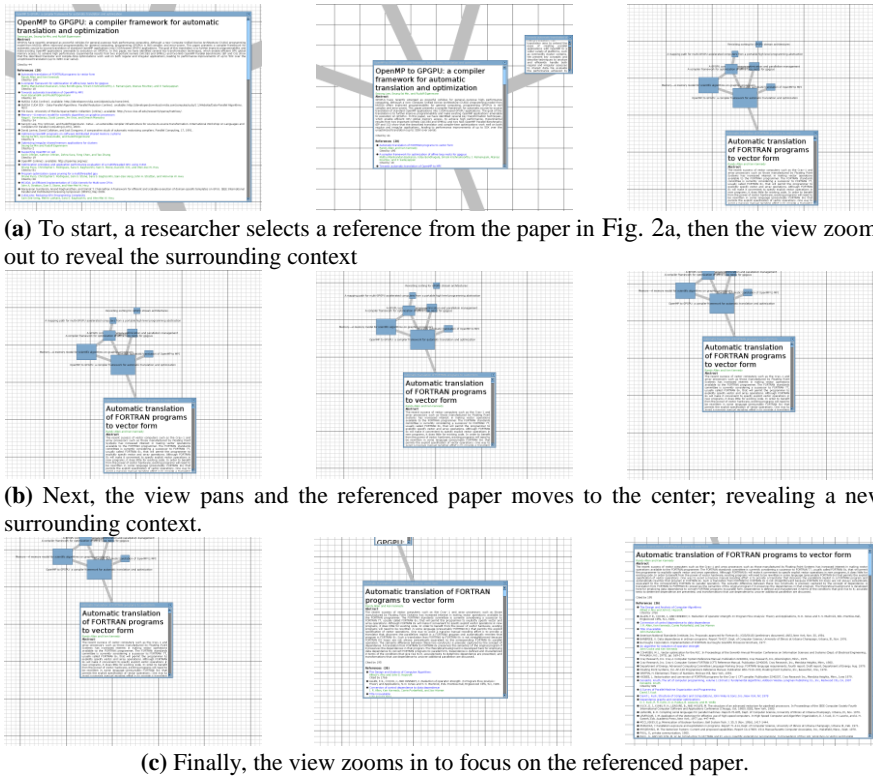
OpenMP to GPGPU: a compiler framework for automatic translation and optimization

OpenMP to GPGPU: a compiler framework for automatic translation and optimization

Automatic translation of FORTRAN programs to vector form

**(a)** To start, a researcher selects a reference from the paper in Fig. 2a, then the view zoom out to reveal the surrounding context

Automatic translation of FORTRAN programs to vector form

Automatic translation of FORTRAN programs to vector form

Automatic translation of FORTRAN programs to vector form

**(b)** Next, the view pans and the referenced paper moves to the center; revealing a nev surrounding context.

Automatic translation of FORTRAN programs to vector form

GPGPU:

Automatic translation of FORTRAN programs to vector form

Automatic translation of FORTRAN programs to vector form

**(c)** Finally, the view zooms in to focus on the referenced paper.